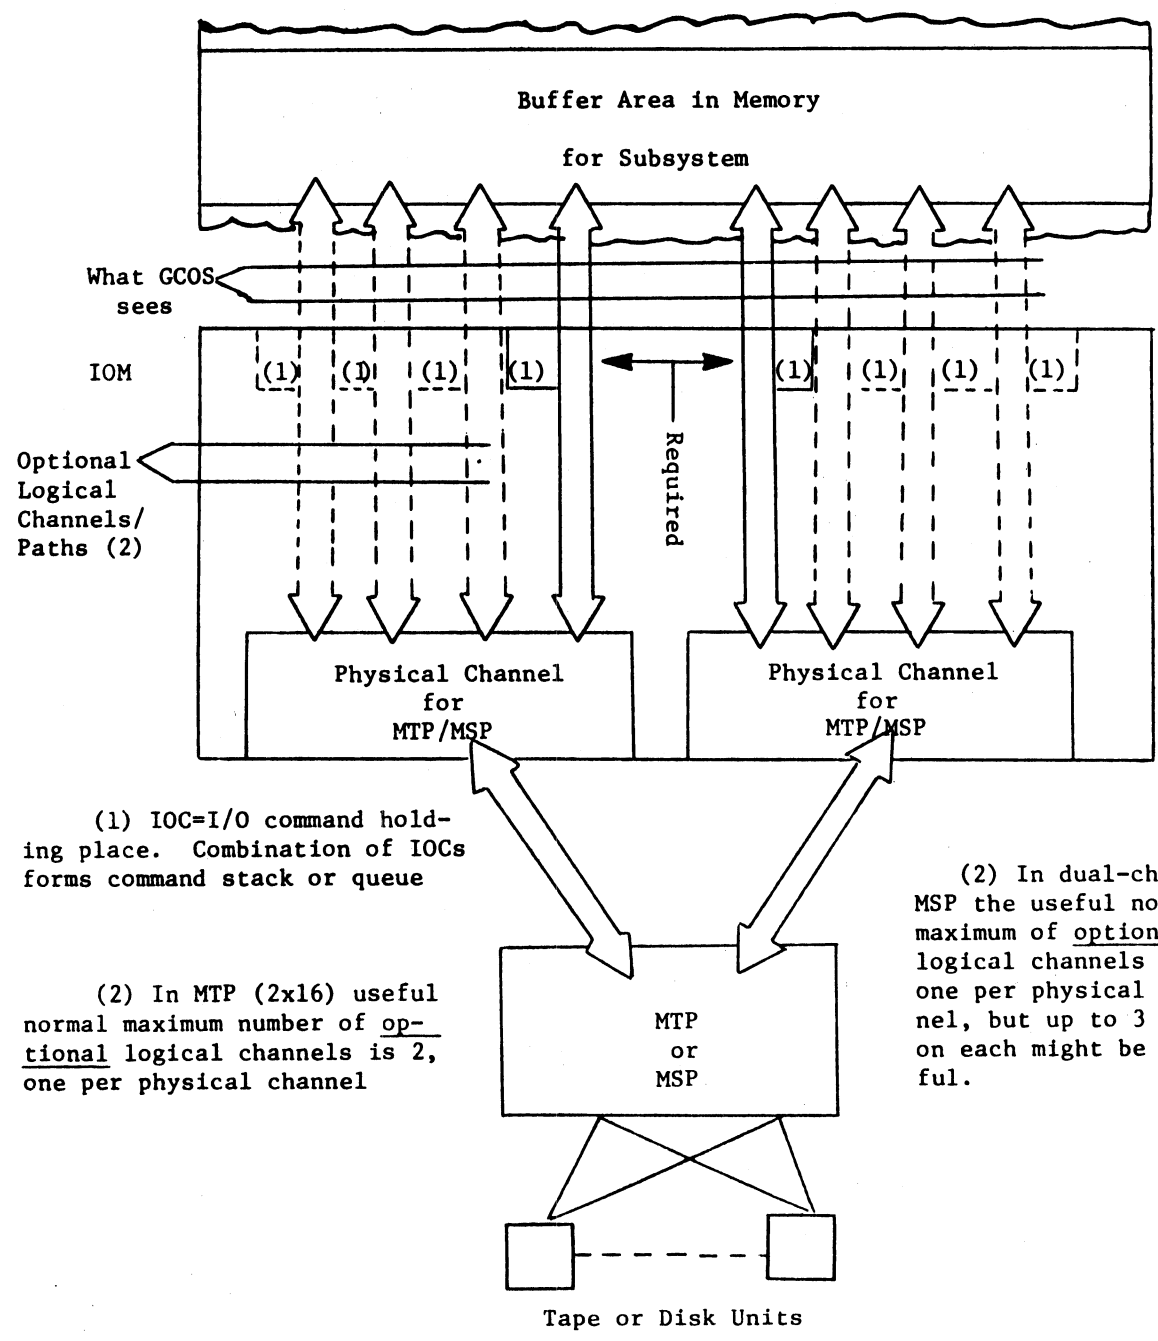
Buffer Area in Memory

for Subsystem

What GCOS sees

IOM

(1) (1) (1) (1) (1) (1) (1) (1)

Required

Optional Logical Channels/ Paths (2)

Physical Channel for MTP/MSP

Physical Channel for MTP/MSP

(1) IOC=I/O command holding place. Combination of IOCs forms command stack or queue

(2) In MTP (2x16) useful normal maximum number of optional logical channels is 2, one per physical channel

MTP or MSP

(2) In dual-ch MSP the useful no maximum of option logical channels one per physical nel, but up to 3 on each might be ful.

Tape or Disk Units